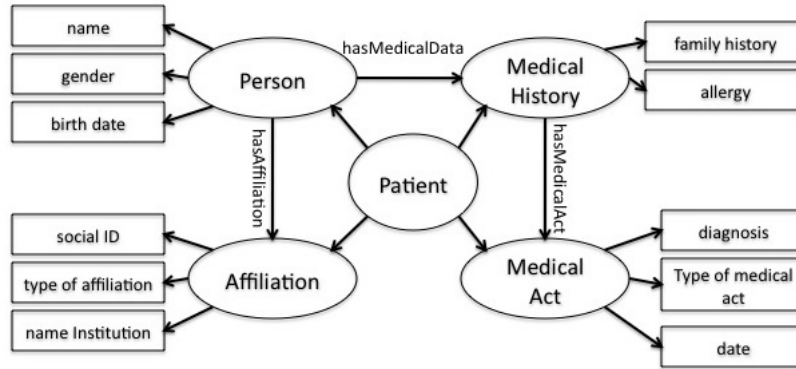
name

gender

birth date

Person

hasMedicalData

Medical History

family history

allergy

hasAffiliation

Patient

hasMedicalAct

social ID

type of affiliation

name Institution

Affiliation

Medical Act

diagnosis

Type of medical act

date